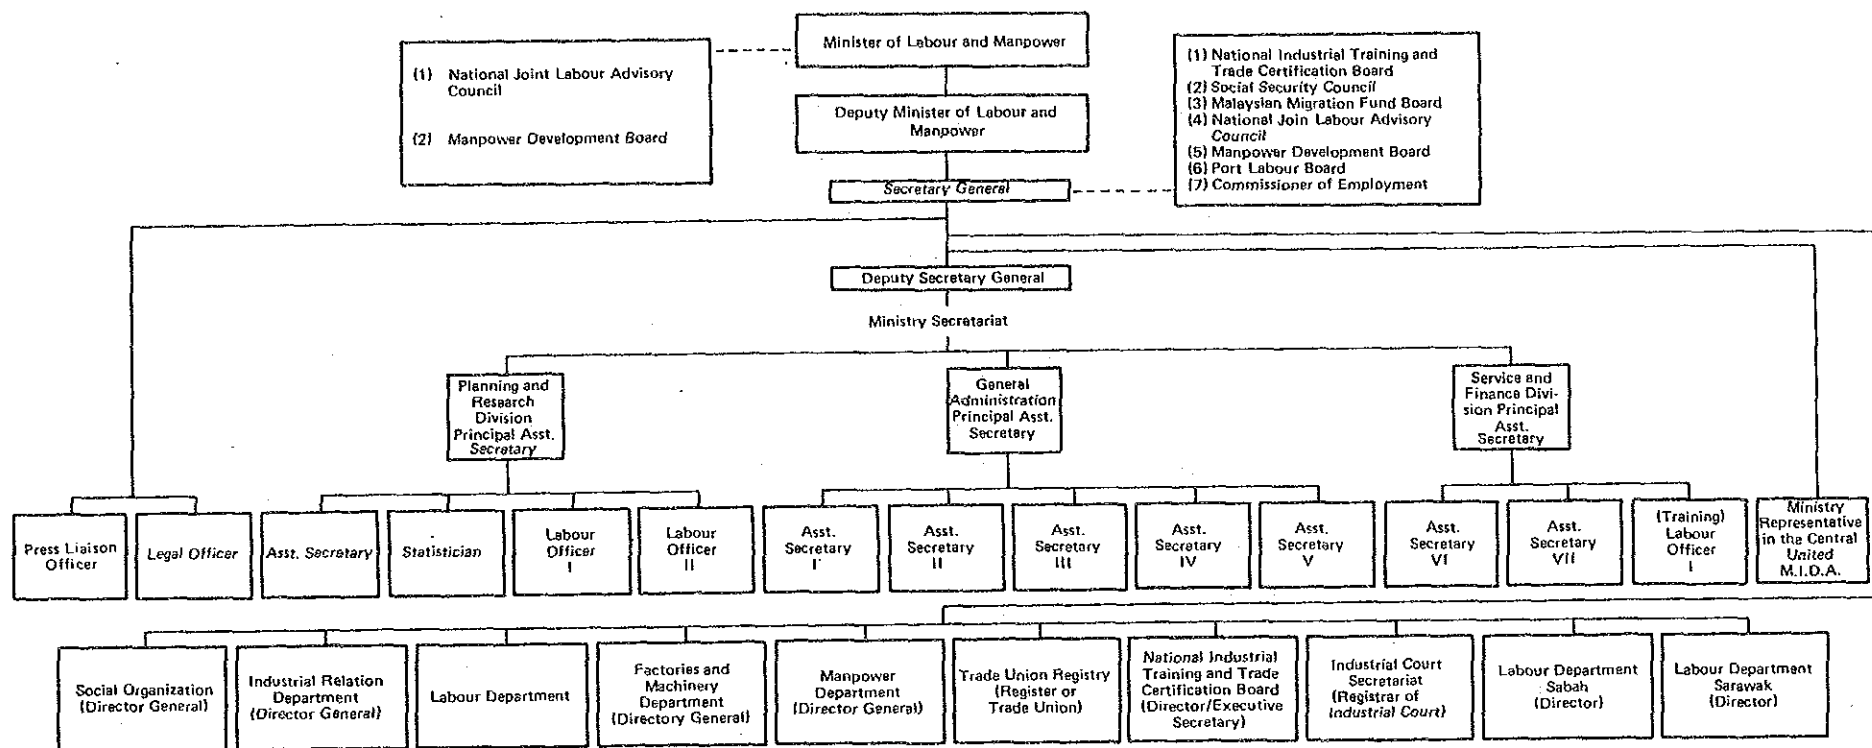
Minister of Labour and Manpower

(1) National Joint Labour Advisory Council

(2) Manpower Development Board

Deputy Minister of Labour and Manpower

(1) National Industrial Training and Trade Certification Board
(2) Social Security Council
(3) Malaysian Migration Fund Board
(4) National Join Labour Advisory Council
(5) Manpower Development Board
(6) Port Labour Board
(7) Commissioner of Employment

Secretary General

Deputy Secretary General

Ministry Secretariat

Planning and Research Division Principal Asst. Secretary

General Administration Principal Asst. Secretary

Service and Finance Division Principal Asst. Secretary

Press Liaison Officer

Legal Officer

Asst. Secretary

Statistician

Labour Officer I

Labour Officer II

Asst. Secretary I

Asst. Secretary II

Asst. Secretary III

Asst. Secretary IV

Asst. Secretary V

Asst. Secretary VI

Asst. Secretary VII

(Training) Labour Officer I

Ministry Representative in the Central United M.I.D.A.

Social Organization (Director General)

Industrial Relation Department (Director General)

Labour Department

Factories and Machinery Department (Directory General)

Manpower Department (Director General)

Trade Union Registry (Register or Trade Union)

National Industrial Training and Trade Certification Board (Director/Executive Secretary)

Industrial Court Secretariat (Registrar of Industrial Court)

Labour Department Sabah (Director)

Labour Department Sarawak (Director)